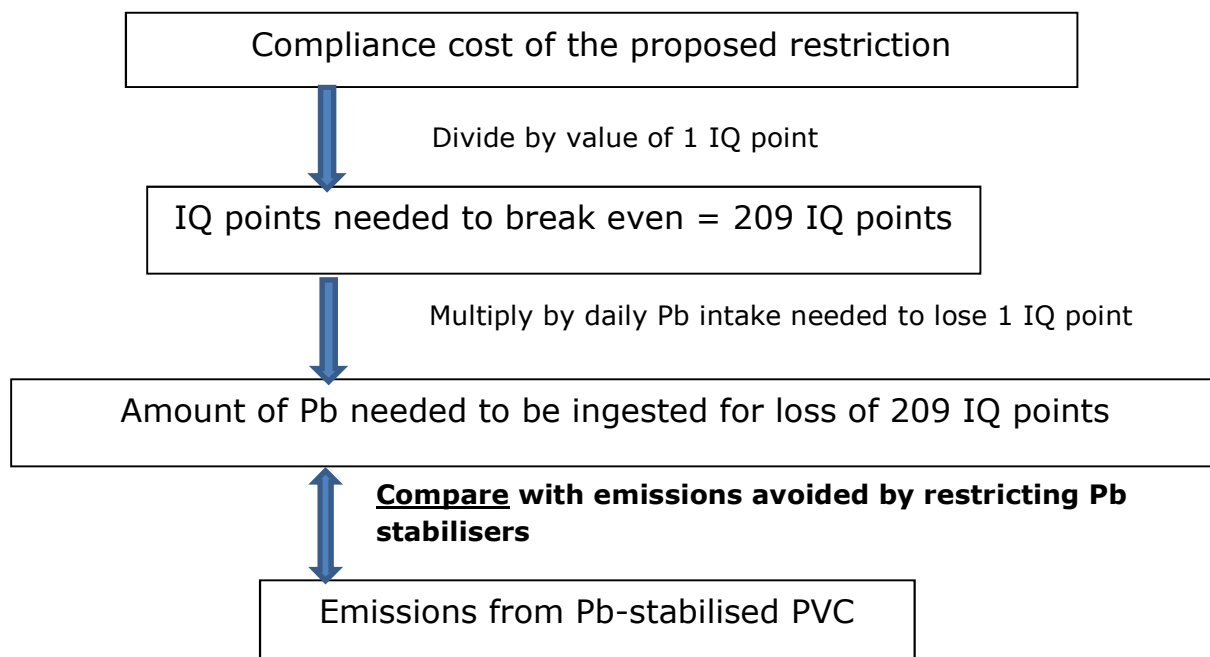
Compliance cost of the proposed restriction

Divide by value of 1 IQ point

IQ points needed to break even = 209 IQ points

Multiply by daily Pb intake needed to lose 1 IQ point

Amount of Pb needed to be ingested for loss of 209 IQ points

**Compare** with emissions avoided by restricting Pb stabilisers

Emissions from Pb-stabilised PVC